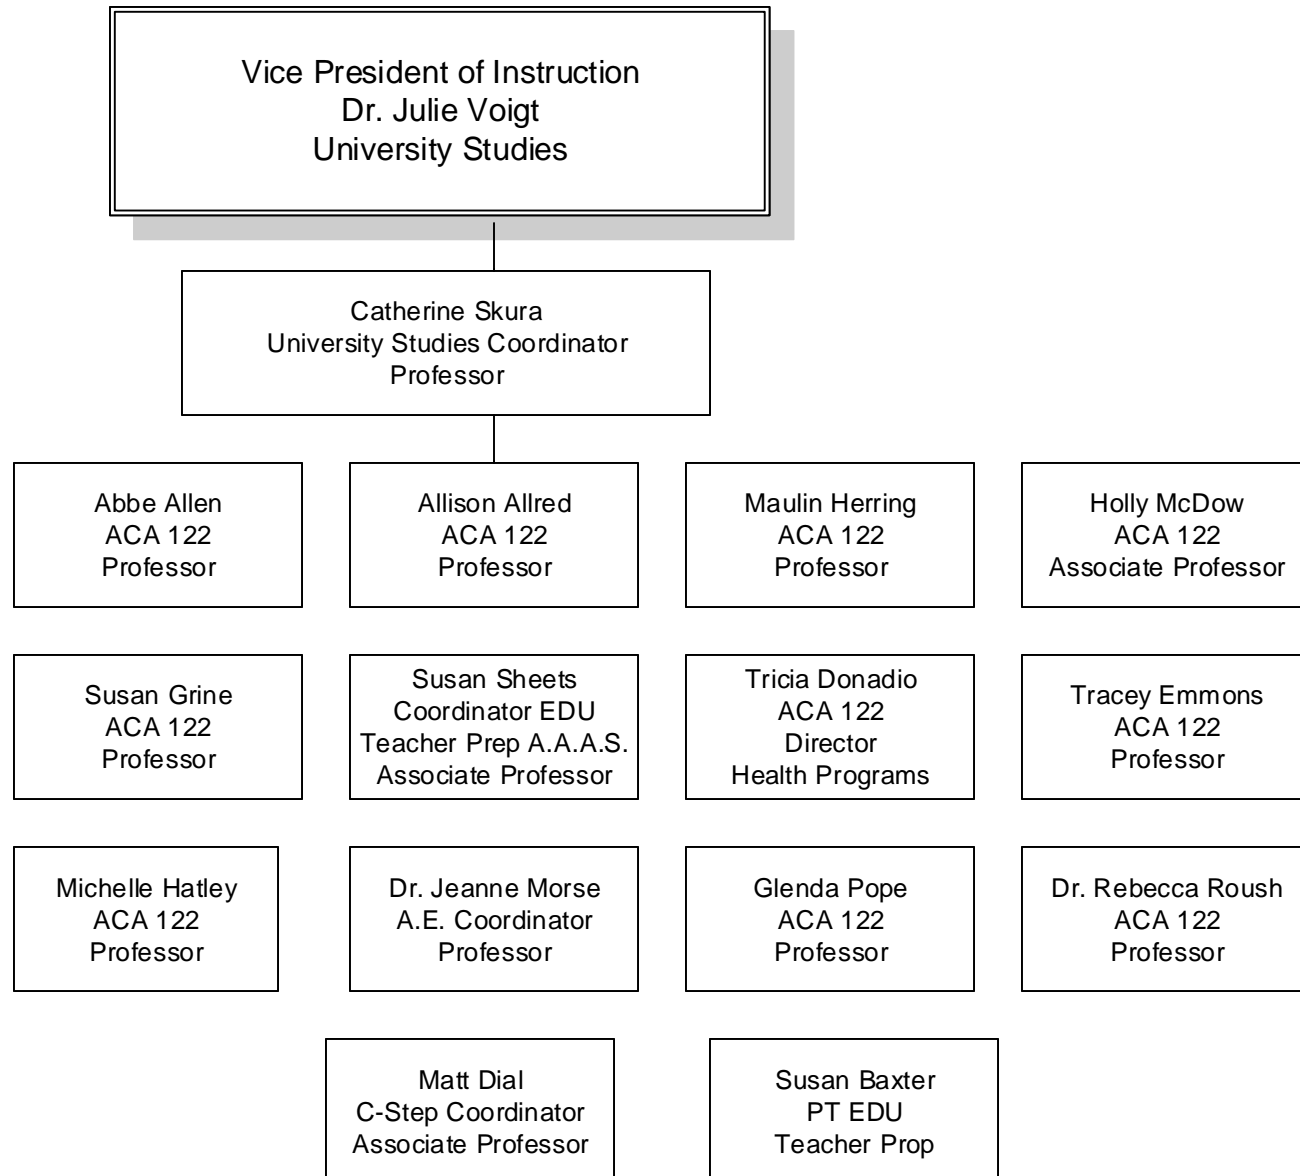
Vice President of Instruction
Dr. Julie Voigt
University Studies

Catherine Skura
University Studies Coordinator
Professor

Abbe Allen
ACA 122
Professor

Allison Allred
ACA 122
Professor

Maulin Herring
ACA 122
Professor

Holly McDow
ACA 122
Associate Professor

Susan Grine
ACA 122
Professor

Susan Sheets
Coordinator EDU
Teacher Prep A.A.A.S.
Associate Professor

Tricia Donadio
ACA 122
Director
Health Programs

Tracey Emmons
ACA 122
Professor

Michelle Hatley
ACA 122
Professor

Dr. Jeanne Morse
A.E. Coordinator
Professor

Glenda Pope
ACA 122
Professor

Dr. Rebecca Roush
ACA 122
Professor

Matt Dial
C-Step Coordinator
Associate Professor

Susan Baxter
PT EDU
Teacher Prop